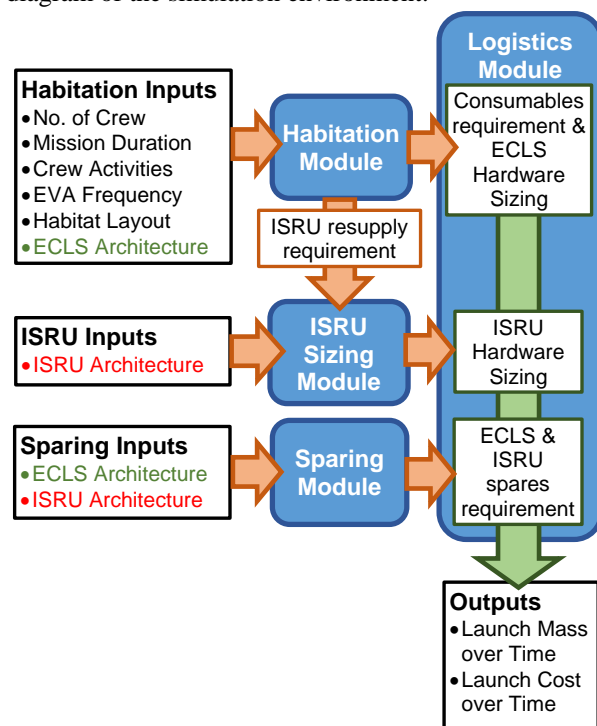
diagram of the simulation environment.

Habitation Inputs
• No. of Crew
• Mission Duration
• Crew Activities
• EVA Frequency
• Habitat Layout
• ECLS Architecture

Habitation Module

ISRU resupply requirement

ISRU Inputs
• ISRU Architecture

ISRU Sizing Module

Sparing Inputs
• ECLS Architecture
• ISRU Architecture

Sparing Module

Logistics Module

Consumables requirement & ECLS Hardware Sizing

ISRU Hardware Sizing

ECLS & ISRU spares requirement

Outputs
• Launch Mass over Time
• Launch Cost over Time